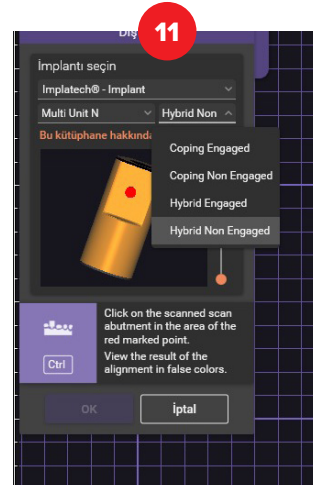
11

Diş

İmplantı seçin

Implatech® - Implant

Multi Unit N

Hybrid Non

Bu kütüphane hakkında

Coping Engaged

Coping Non Engaged

Hybrid Engaged

Hybrid Non Engaged

Ctrl

Click on the scanned scan abutment in the area of the red marked point.

View the result of the alignment in false colors.

OK

İptal